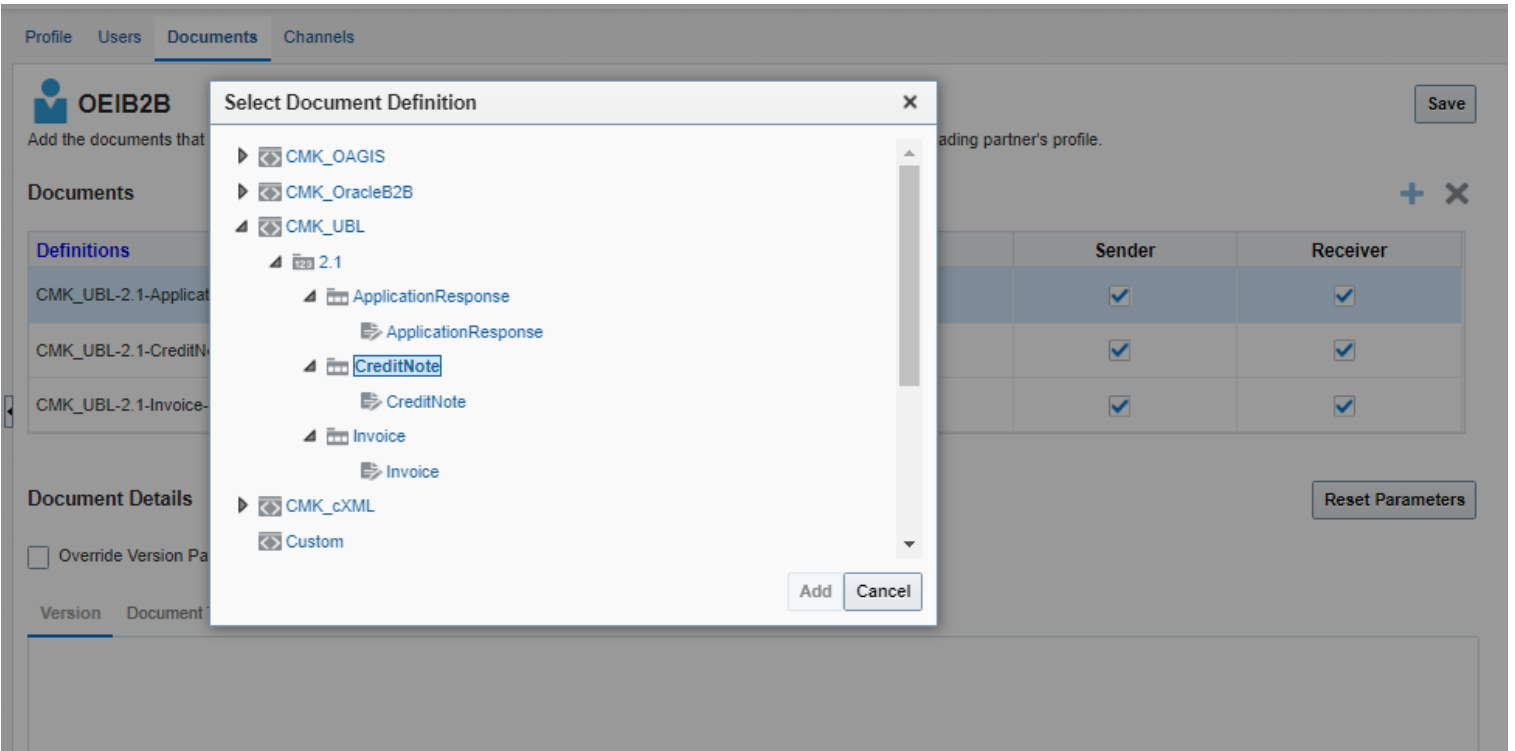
Profile Users Documents Channels

OEIB2B

Save

Add the documents that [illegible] ading partner's profile.

Documents

| Definitions | Sender | Receiver |
|---|---|---|
| CMK_UBL-2.1-Applicat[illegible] | ✓ | ✓ |
| CMK_UBL-2.1-CreditN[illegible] | ✓ | ✓ |
| CMK_UBL-2.1-Invoice-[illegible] | ✓ | ✓ |

Document Details

Reset Parameters

Override Version Pa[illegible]

Version Document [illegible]

Select Document Definition

×

CMK_OAGIS
CMK_OracleB2B
CMK_UBL
2.1
ApplicationResponse
ApplicationResponse
CreditNote
CreditNote
Invoice
Invoice
CMK_cXML
Custom

Add Cancel